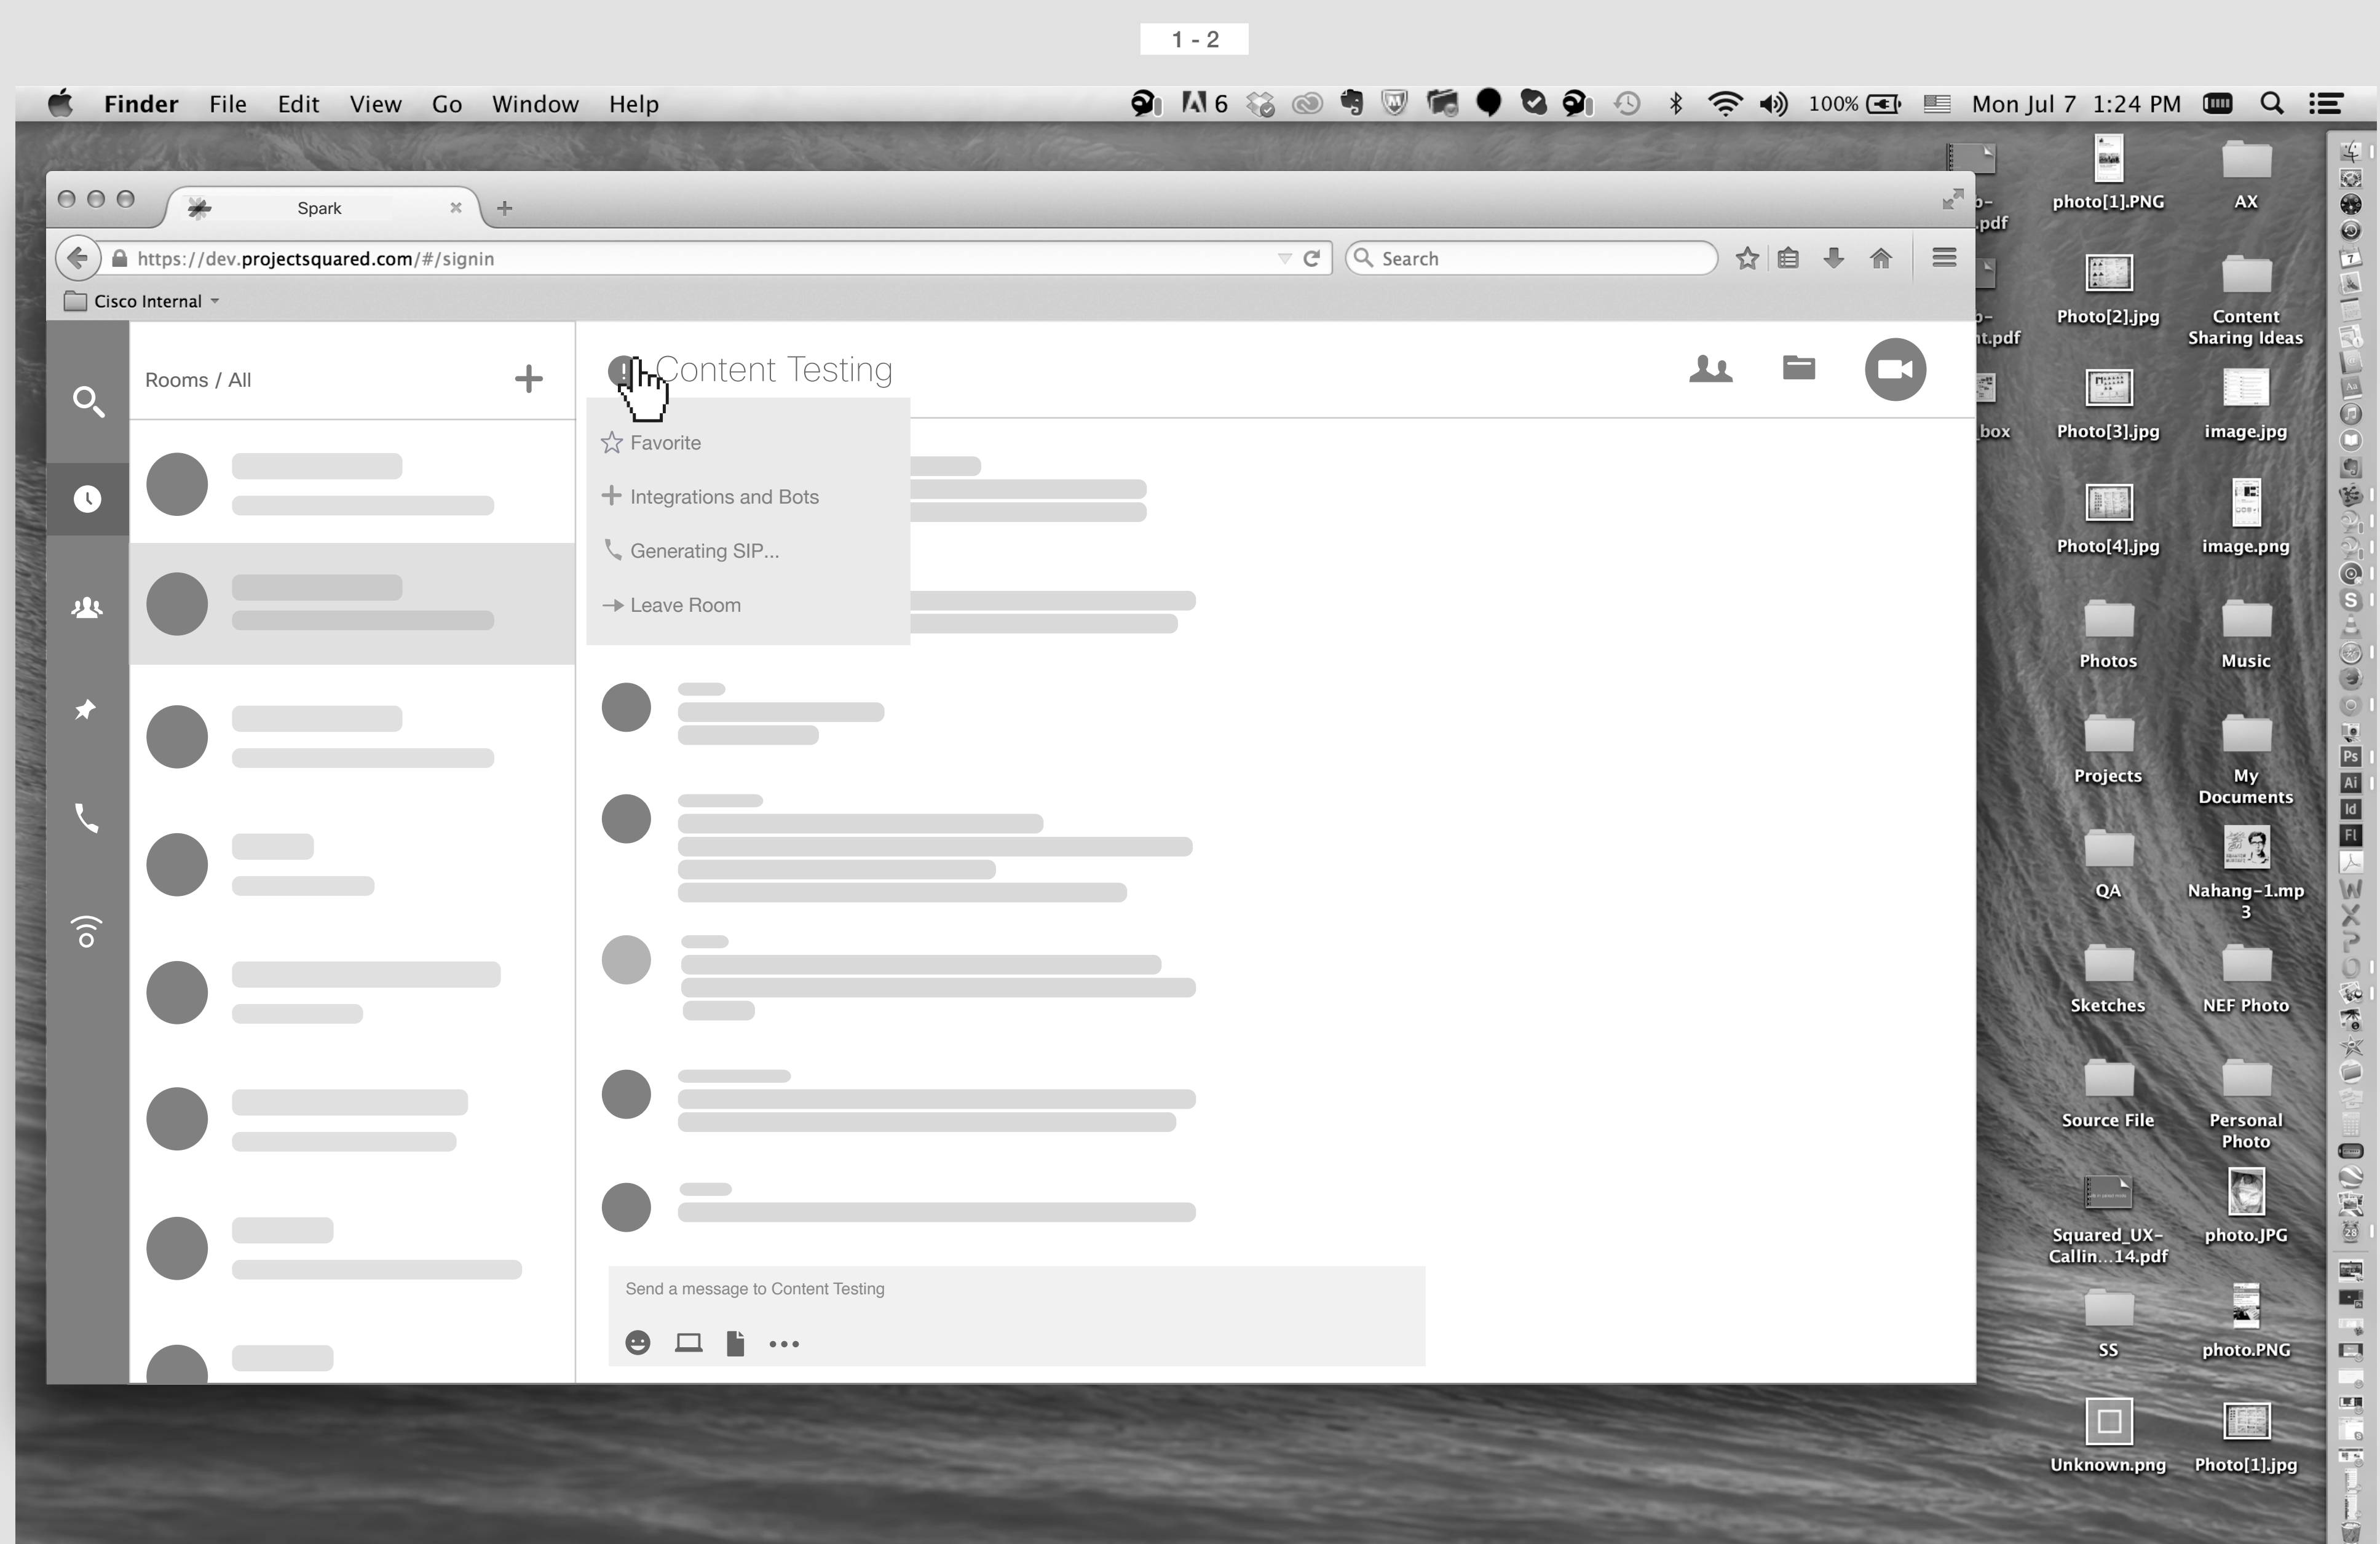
1 - 2

Finder File Edit View Go Window Help

6 100% Mon Jul 7 1:24 PM

Spark

https://dev.projectsquared.com/#/signin

Search

Cisco Internal

Rooms / All

Content Testing

Favorite

Integrations and Bots

Generating SIP...

Leave Room

Send a message to Content Testing

-.pdf

-t.pdf

box

photo[1].PNG

AX

Photo[2].jpg

Content Sharing Ideas

Photo[3].jpg

image.jpg

Photo[4].jpg

image.png

Photos

Music

Projects

My Documents

QA

Nahang-1.mp3

Sketches

NEF Photo

Source File

Personal Photo

Squared_UX-Callin...14.pdf

photo.JPG

SS

photo.PNG

Unknown.png

Photo[1].jpg